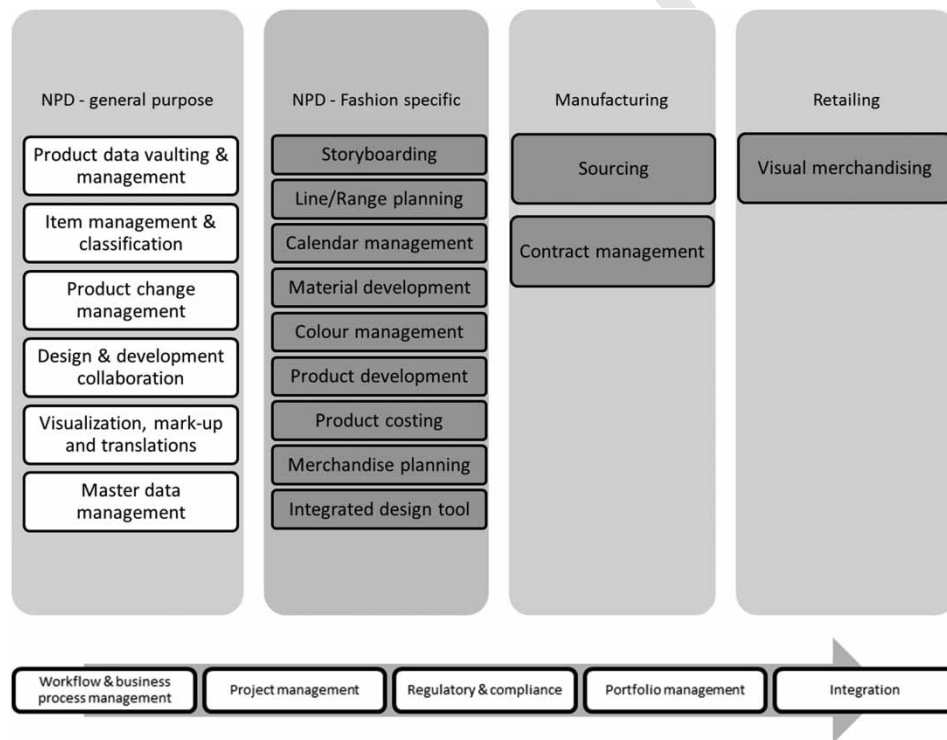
NPD - general purpose

Product data vaulting & management

Item management & classification

Product change management

Design & development collaboration

Visualization, mark-up and translations

Master data management

NPD - Fashion specific

Storyboarding

Line/Range planning

Calendar management

Material development

Colour management

Product development

Product costing

Merchandise planning

Integrated design tool

Manufacturing

Sourcing

Contract management

Retailing

Visual merchandising

Workflow & business process management

Project management

Regulatory & compliance

Portfolio management

Integration